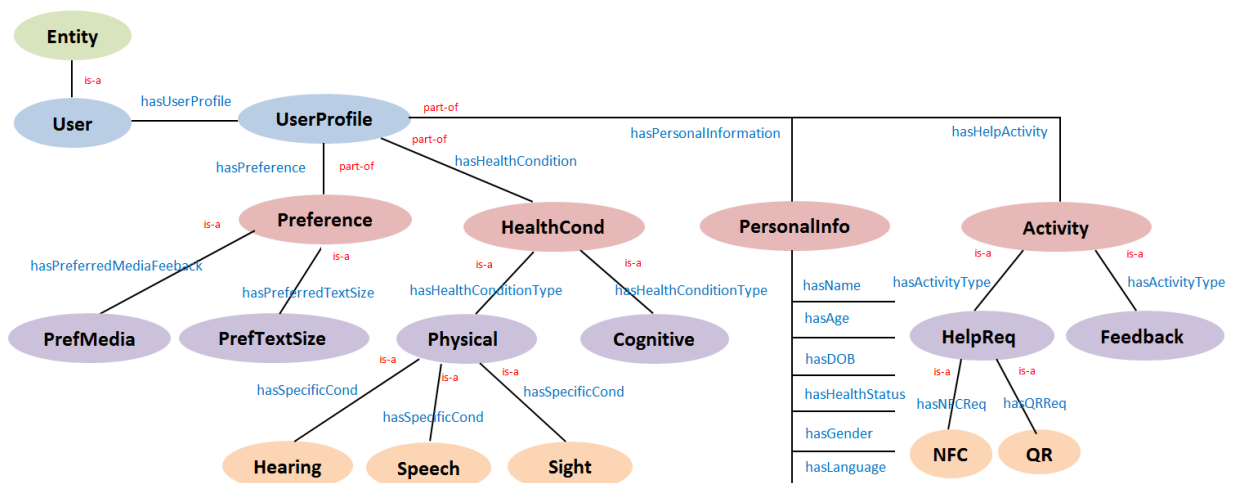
Entity
is-a
User
hasUserProfile
UserProfile
part-of
part-of
hasPersonalInformation
hasHelpActivity
hasPreference
part-of
hasHealthCondition
is-a
Preference
HealthCond
PersonalInfo
Activity
hasPreferredMediaFeeback
is-a
is-a
is-a
is-a
is-a
hasPreferredTextSize
hasHealthConditionType
hasHealthConditionType
hasName
hasActivityType
hasActivityType
PrefMedia
PrefTextSize
Physical
Cognitive
hasAge
HelpReq
Feedback
is-a
is-a
is-a
hasSpecificCond
hasSpecificCond
hasDOB
is-a
is-a
hasSpecificCond
hasHealthStatus
hasNFCReq
hasQRReq
hasGender
Hearing
Speech
Sight
hasLanguage
NFC
QR